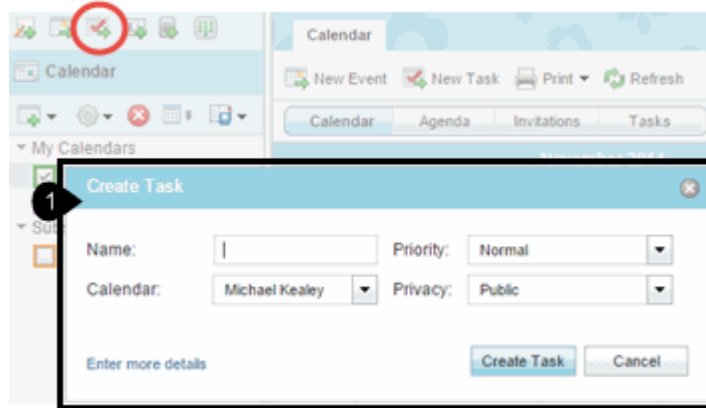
Calendar

Calendar

New Event New Task Print ▾ Refresh

Calendar Agenda Invitations Tasks

▾ My Calendars

▾ Sub

1

Create Task

Name: |

Priority: Normal

Calendar: Michael Kealey

Privacy: Public

Enter more details

Create Task

Cancel